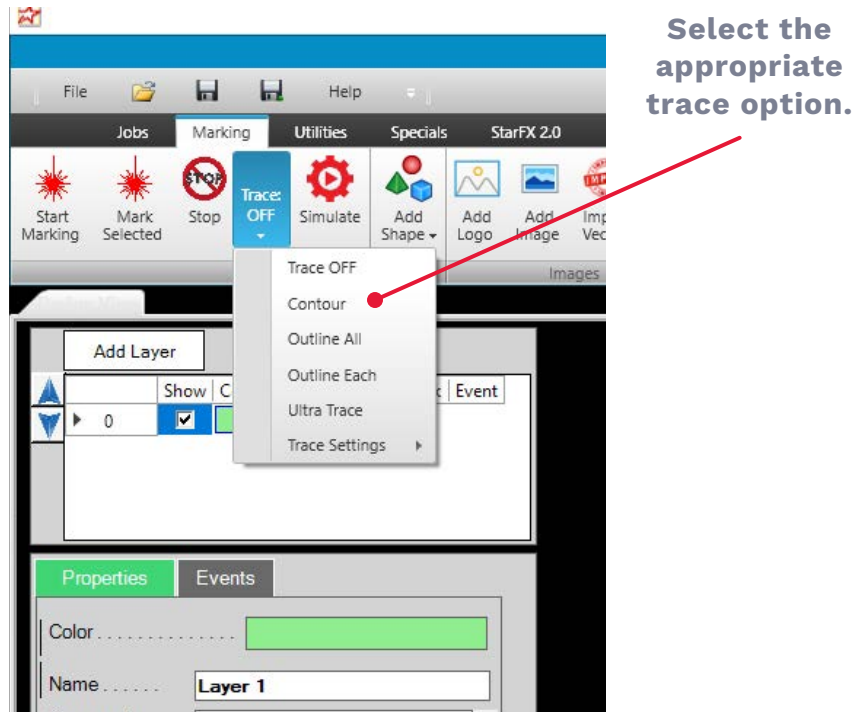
Select the appropriate trace option.

File Help

Jobs Marking Utilities Specials StarFX 2.0

Start Marking
Mark Selected
STOP
Stop
Trace: OFF
Simulate
Add Shape
Add Logo
Add Image
Imp Vec

Images

Trace OFF
Contour
Outline All
Outline Each
Ultra Trace
Trace Settings

Add Layer

Show C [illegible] Event
0

Properties Events

Color . . . . . . . . . . . . . .

Name . . . . . . Layer 1